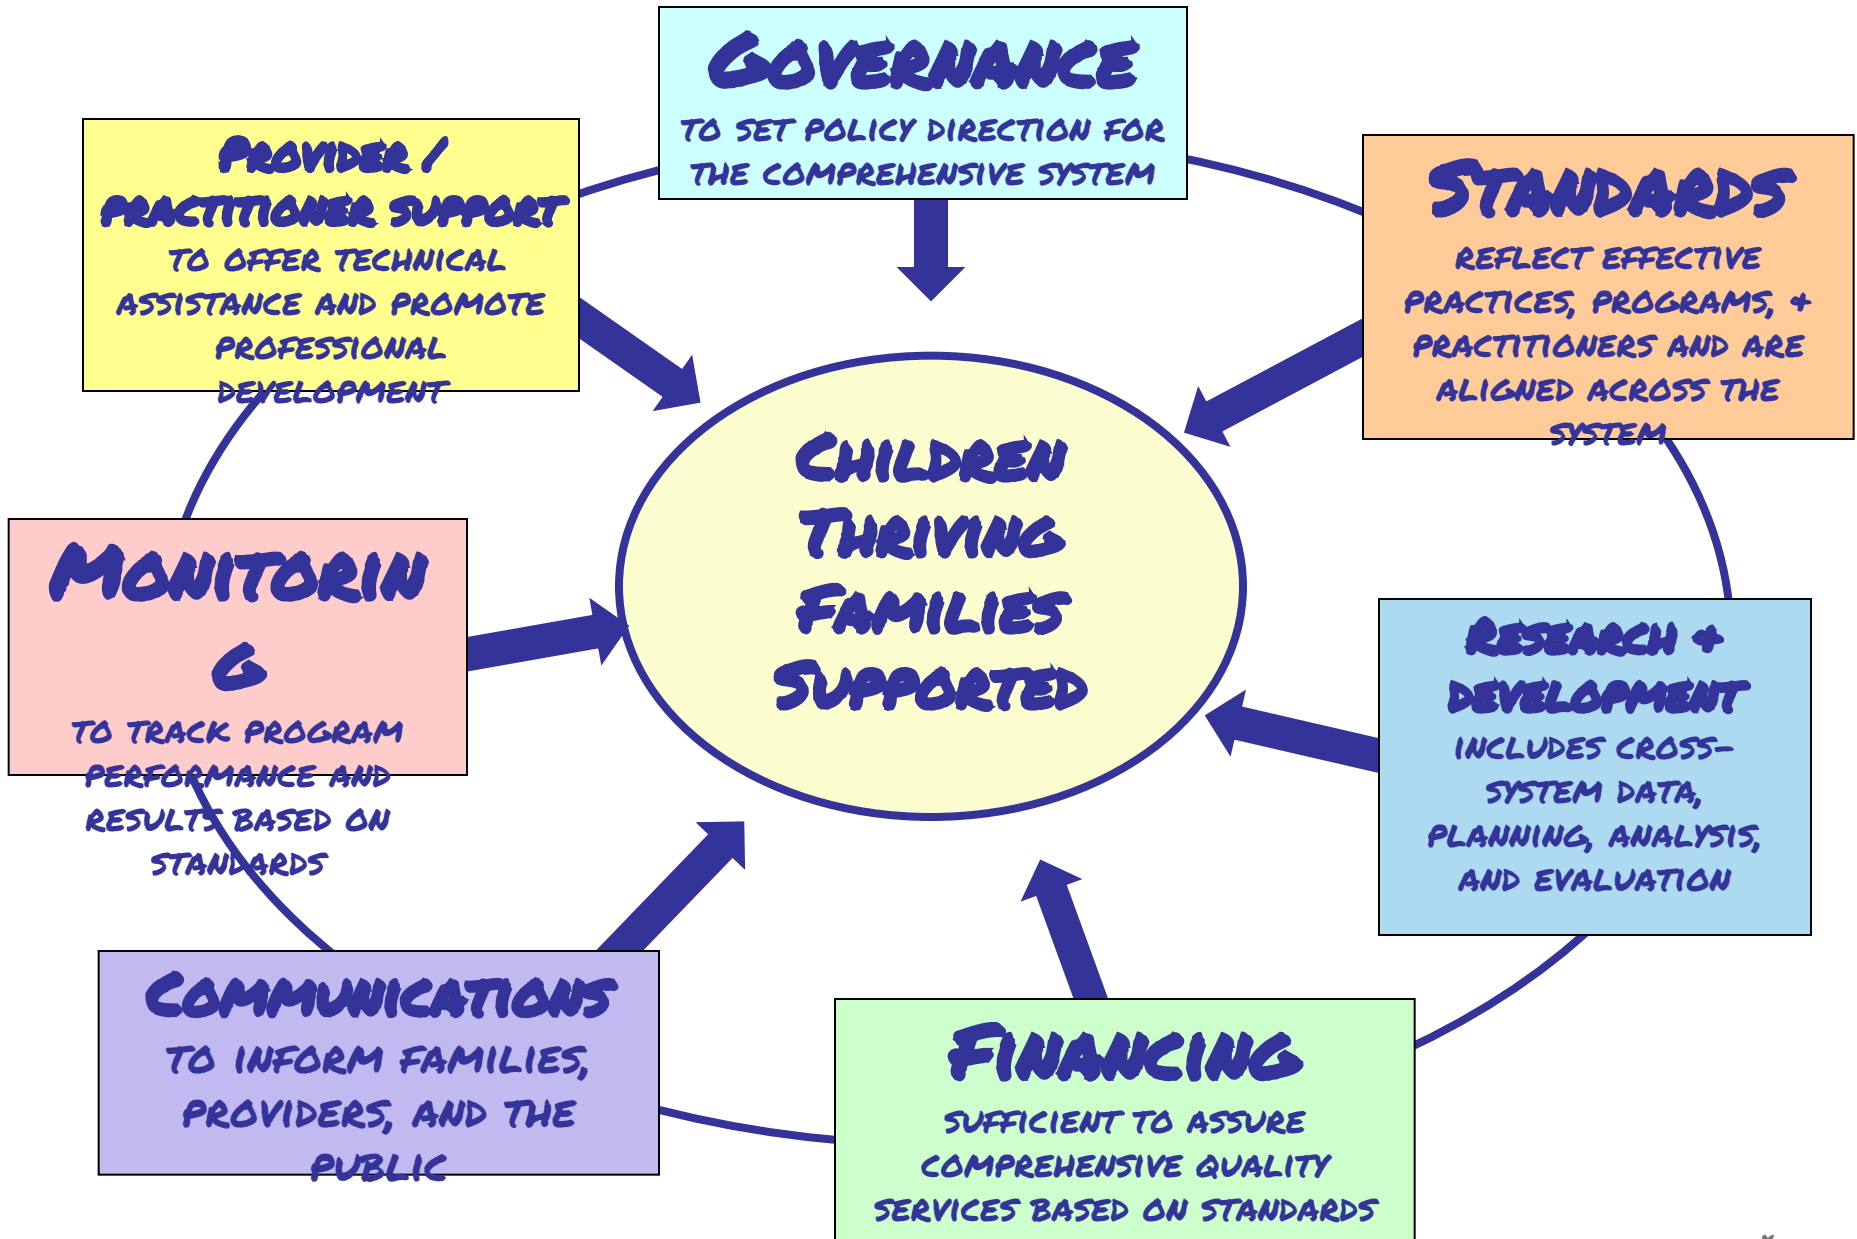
Governance
to set policy direction for the comprehensive system

Provider / practitioner support
to offer technical assistance and promote professional development

Standards
reflect effective practices, programs, + practitioners and are aligned across the system

Children Thriving Families Supported

Monitorin g
to track program performance and results based on standards

Research + development
includes cross-system data, planning, analysis, and evaluation

Communications
to inform families, providers, and the public

Financing
sufficient to assure comprehensive quality services based on standards